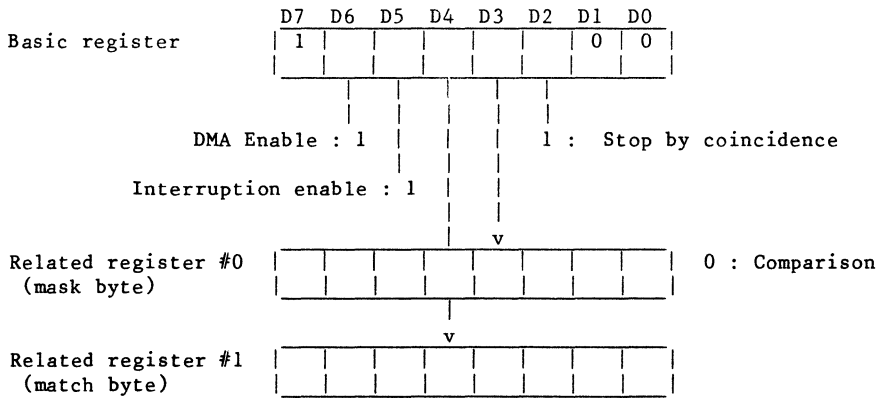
Basic register

| D7 | D6 | D5 | D4 | D3 | D2 | D1 | D0 |
|---|---|---|---|---|---|---|---|
| 1 | | | | | | 0 | 0 |

DMA Enable : 1

1 : Stop by coincidence

Interruption enable : 1

v

Related register #0 (mask byte)

0 : Comparison

v

Related register #1 (match byte)